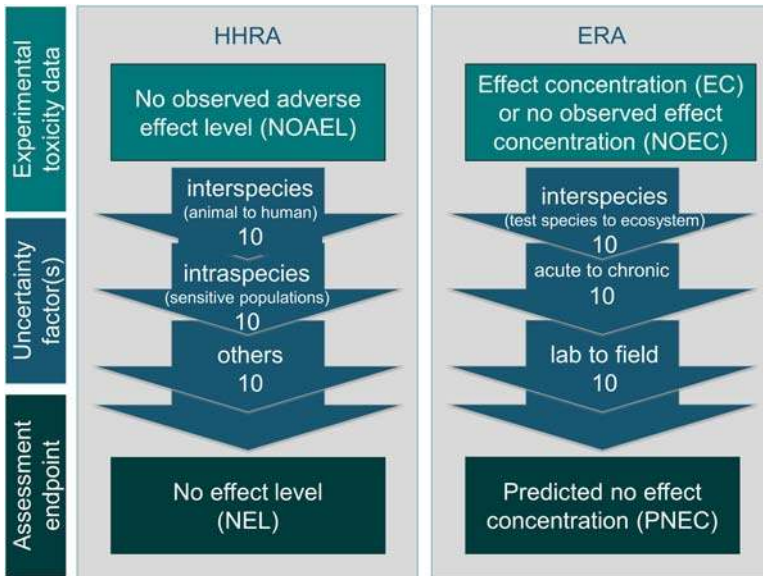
Experimental toxicity data

Uncertainty factor(s)

Assessment endpoint

HHRA

No observed adverse effect level (NOAEL)

interspecies
(animal to human)
10

intraspecies
(sensitive populations)
10

others
10

No effect level (NEL)

ERA

Effect concentration (EC) or no observed effect concentration (NOEC)

interspecies
(test species to ecosystem)
10

acute to chronic
10

lab to field
10

Predicted no effect concentration (PNEC)